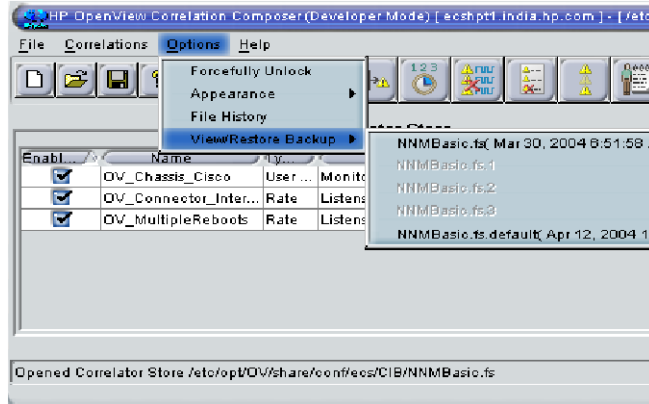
HP OpenView Correlation Composer(Developer Mode) [ ecshpt1.india.hp.com ] - [ /etc

File Correlations Options Help

Forcefully Unlock
Appearance
File History
View/Restore Backup

NNMBasic.fs( Mar 30, 2004 6:51:58
NNMBasic.fs.1
NNMBasic.fs.2
NNMBasic.fs.3
NNMBasic.fs.default( Apr 12, 2004 1

123

| Enabl... | Name | Ty... | |
|---|---|---|---|
| ☑ | OV_Chassis_Cisco | User ... | Monito |
| ☑ | OV_Connector_Inter... | Rate | Listens |
| ☑ | OV_MultipleReboots | Rate | Listens |

Opened Correlator Store /etc/opt/OV/share/conf/ecs/CIB/NNMBasic.fs